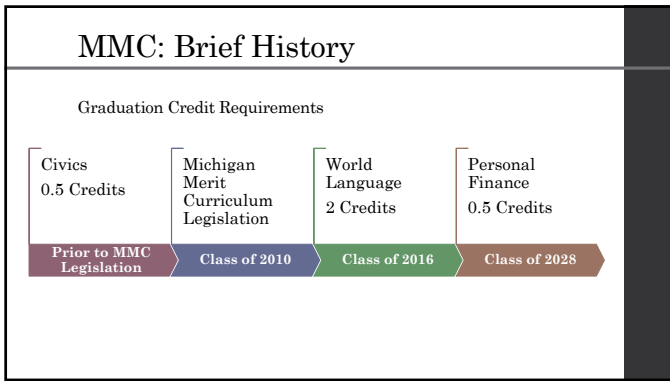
MMC: Brief History

Graduation Credit Requirements

Civics
0.5 Credits

Prior to MMC Legislation

Michigan Merit Curriculum Legislation

Class of 2010

World Language
2 Credits

Class of 2016

Personal Finance
0.5 Credits

Class of 2028